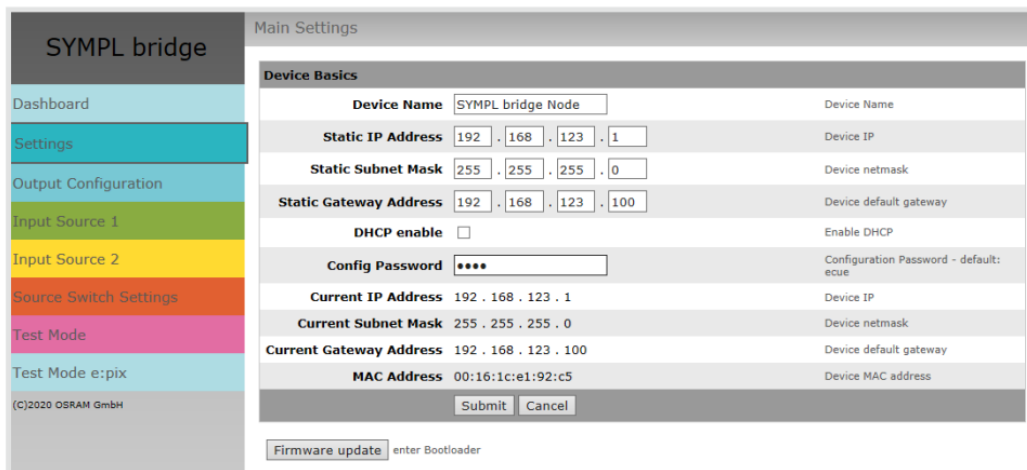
SYMPL bridge

Dashboard
Settings
Output Configuration
Input Source 1
Input Source 2
Source Switch Settings
Test Mode
Test Mode e:pix
(C)2020 OSRAM GmbH

Main Settings

Device Basics

| | | |
|---|---|---|
| Device Name | SYMPL bridge Node | Device Name |
| Static IP Address | 192 . 168 . 123 . 1 | Device IP |
| Static Subnet Mask | 255 . 255 . 255 . 0 | Device netmask |
| Static Gateway Address | 192 . 168 . 123 . 100 | Device default gateway |
| DHCP enable | | Enable DHCP |
| Config Password | •••• | Configuration Password - default: ecue |
| Current IP Address | 192 . 168 . 123 . 1 | Device IP |
| Current Subnet Mask | 255 . 255 . 255 . 0 | Device netmask |
| Current Gateway Address | 192 . 168 . 123 . 100 | Device default gateway |
| MAC Address | 00:16:1c:e1:92:c5 | Device MAC address |

Submit Cancel

Firmware update enter Bootloader